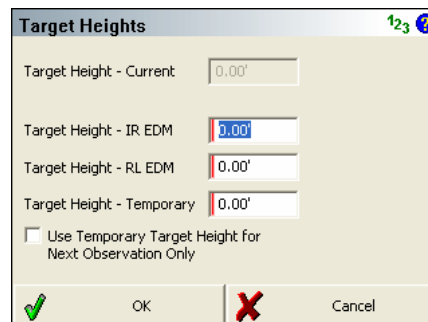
Target Heights

$^1 2_3$

Target Height - Current 0.00'

Target Height - IR EDM 0.00'

Target Height - RL EDM 0.00'

Target Height - Temporary 0.00'

Use Temporary Target Height for Next Observation Only

OK

Cancel